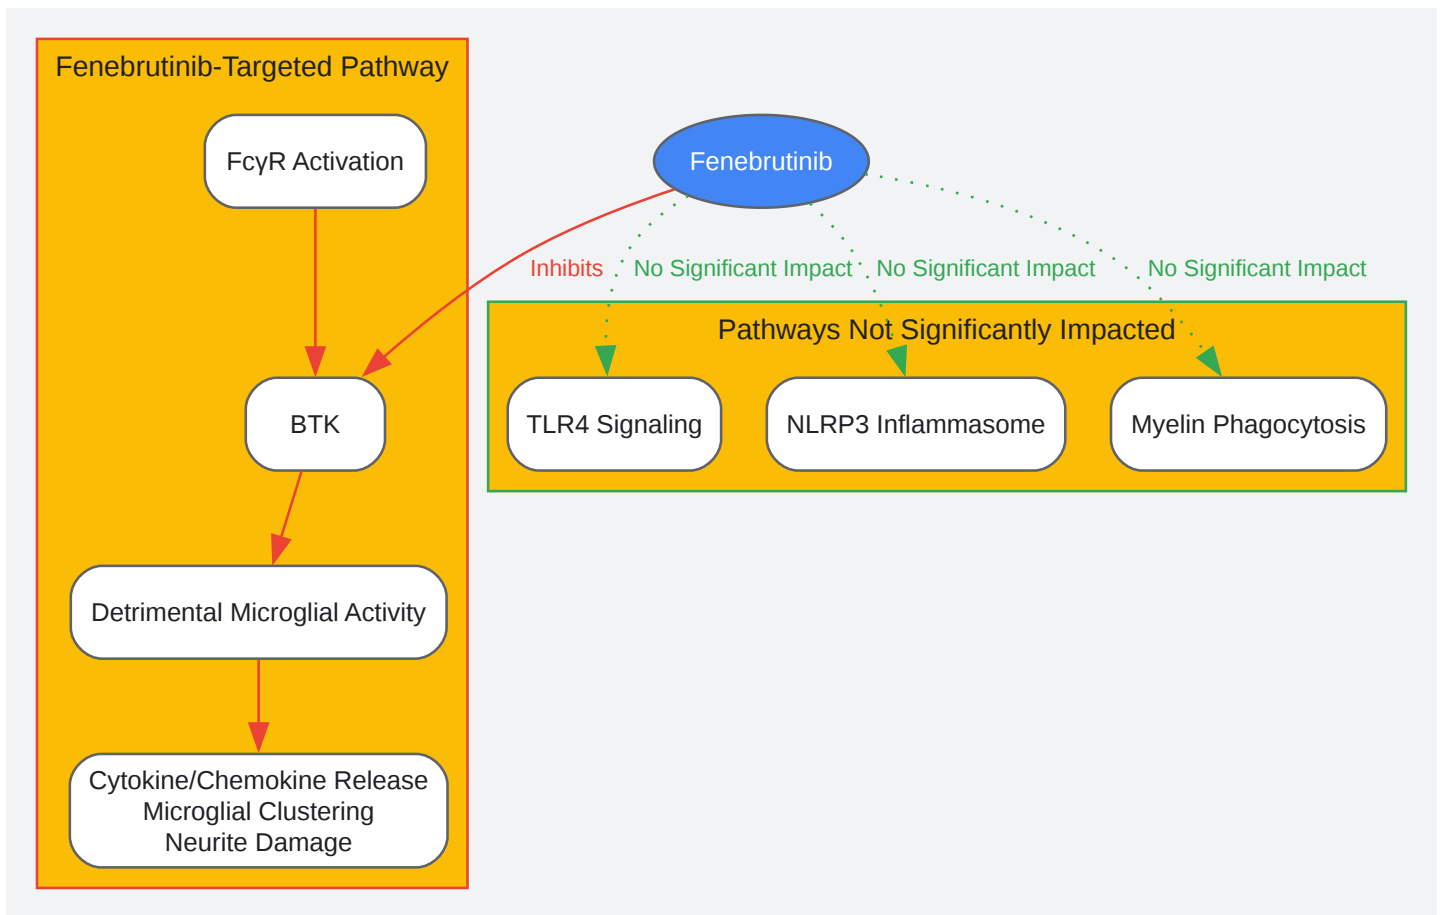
Fenebrutinib-Targeted Pathway

FcγR Activation

BTK

Detrimental Microglial Activity

Cytokine/Chemokine Release
Microglial Clustering
Neurite Damage

Fenebrutinib

Inhibits

No Significant Impact

No Significant Impact

No Significant Impact

Pathways Not Significantly Impacted

TLR4 Signaling

NLRP3 Inflammasome

Myelin Phagocytosis